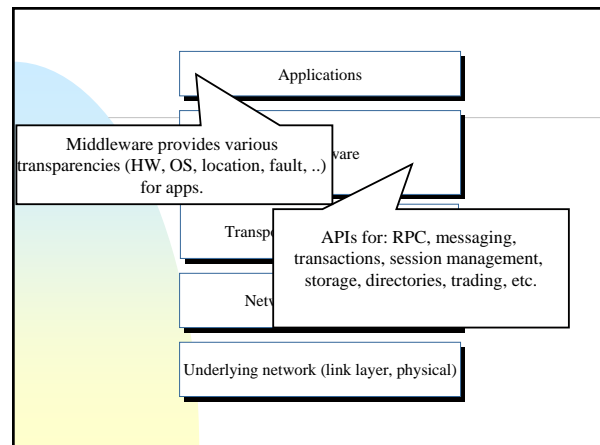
Applications

Middleware provides various transparencies (HW, OS, location, fault, ..) for apps.

ware

Transp

APIs for: RPC, messaging, transactions, session management, storage, directories, trading, etc.

Netw

Underlying network (link layer, physical)